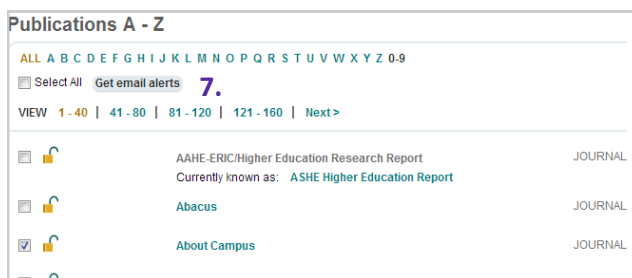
Publications A - Z

ALL A B C D E F G H I J K L M N O P Q R S T U V W X Y Z 0-9

Select All Get email alerts 7.

VIEW 1 - 40 | 41 - 80 | 81 - 120 | 121 - 160 | Next >

AAHE-ERIC/Higher Education Research Report JOURNAL
Currently known as: ASHE Higher Education Report

Abacus JOURNAL

About Campus JOURNAL